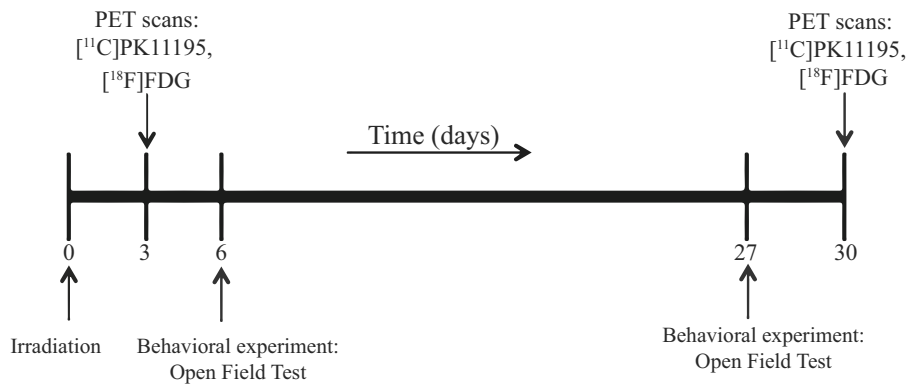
PET scans: $[^{11}C]$PK11195, $[^{18}F]$FDG

Time (days)

PET scans: $[^{11}C]$PK11195, $[^{18}F]$FDG

0

3

6

27

30

Irradiation

Behavioral experiment: Open Field Test

Behavioral experiment: Open Field Test